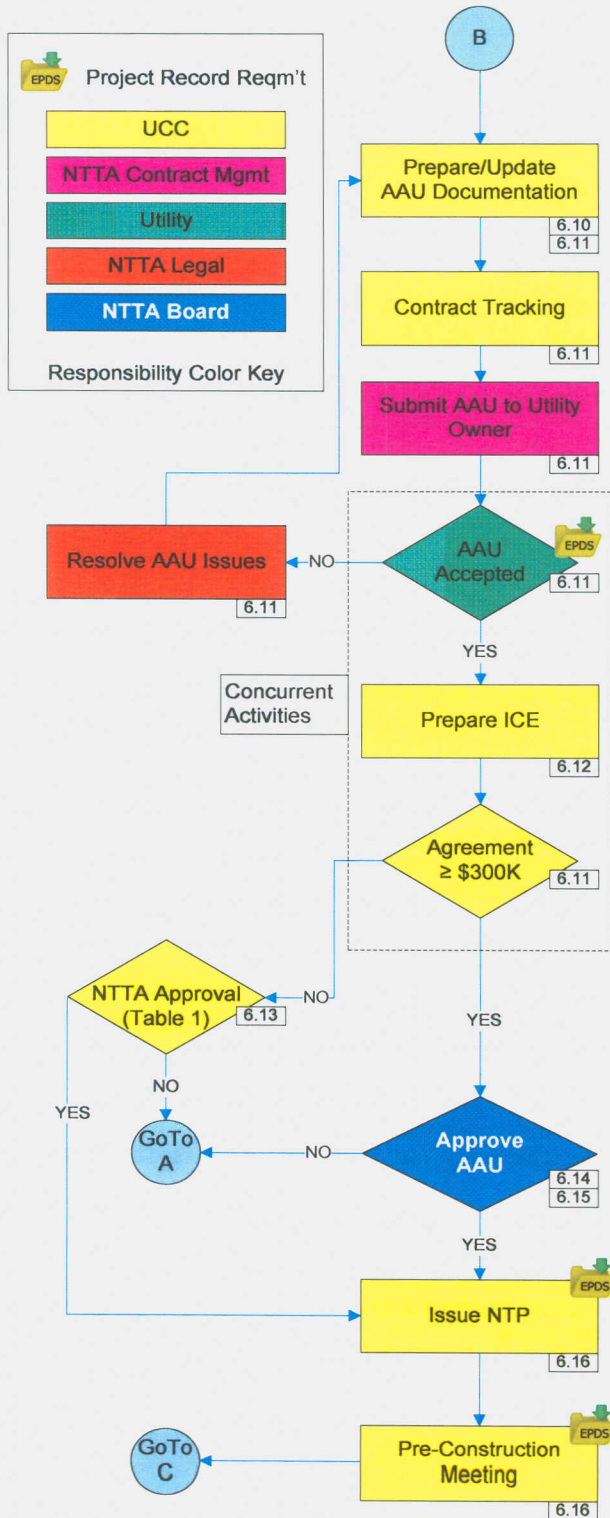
EPDS Project Record Reqm't

UCC

NTTA Contract Mgmt

Utility

NTTA Legal

NTTA Board

Responsibility Color Key

B

Prepare/Update AAU Documentation

6.10
6.11

Contract Tracking

6.11

Submit AAU to Utility Owner

6.11

Resolve AAU Issues

6.11

NO

AAU Accepted

EPDS

6.11

YES

Concurrent Activities

Prepare ICE

6.12

Agreement ≥ \$300K

6.11

NTTA Approval (Table 1)

6.13

NO

YES

NO

YES

GoTo A

NO

Approve AAU

6.14
6.15

YES

Issue NTP

EPDS

6.16

GoTo C

Pre-Construction Meeting

EPDS

6.16